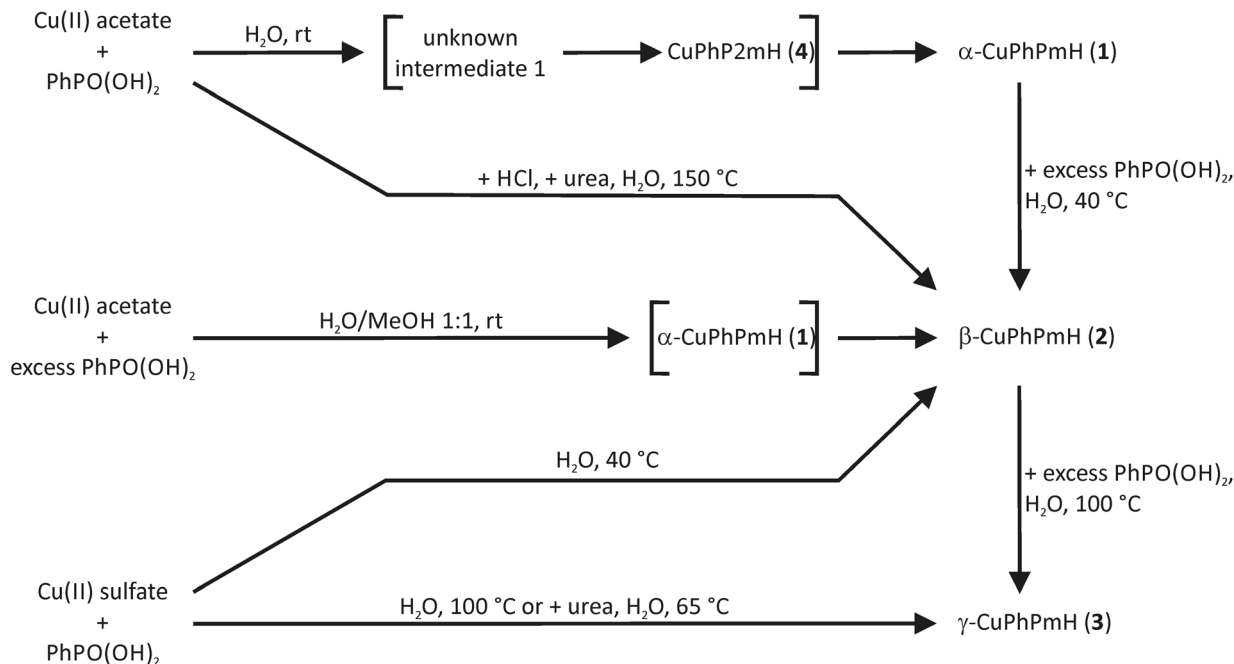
Cu(II) acetate
+
PhPO(OH)$_2$

H$_2$O, rt

unknown intermediate 1

CuPhP2mH (**4**)

$\alpha$-CuPhPmH (**1**)

+ HCl, + urea, H$_2$O, 150 °C

+ excess PhPO(OH)$_2$, H$_2$O, 40 °C

Cu(II) acetate
+
excess PhPO(OH)$_2$

H$_2$O/MeOH 1:1, rt

$\alpha$-CuPhPmH (**1**)

$\beta$-CuPhPmH (**2**)

H$_2$O, 40 °C

+ excess PhPO(OH)$_2$, H$_2$O, 100 °C

Cu(II) sulfate
+
PhPO(OH)$_2$

H$_2$O, 100 °C or + urea, H$_2$O, 65 °C

$\gamma$-CuPhPmH (**3**)